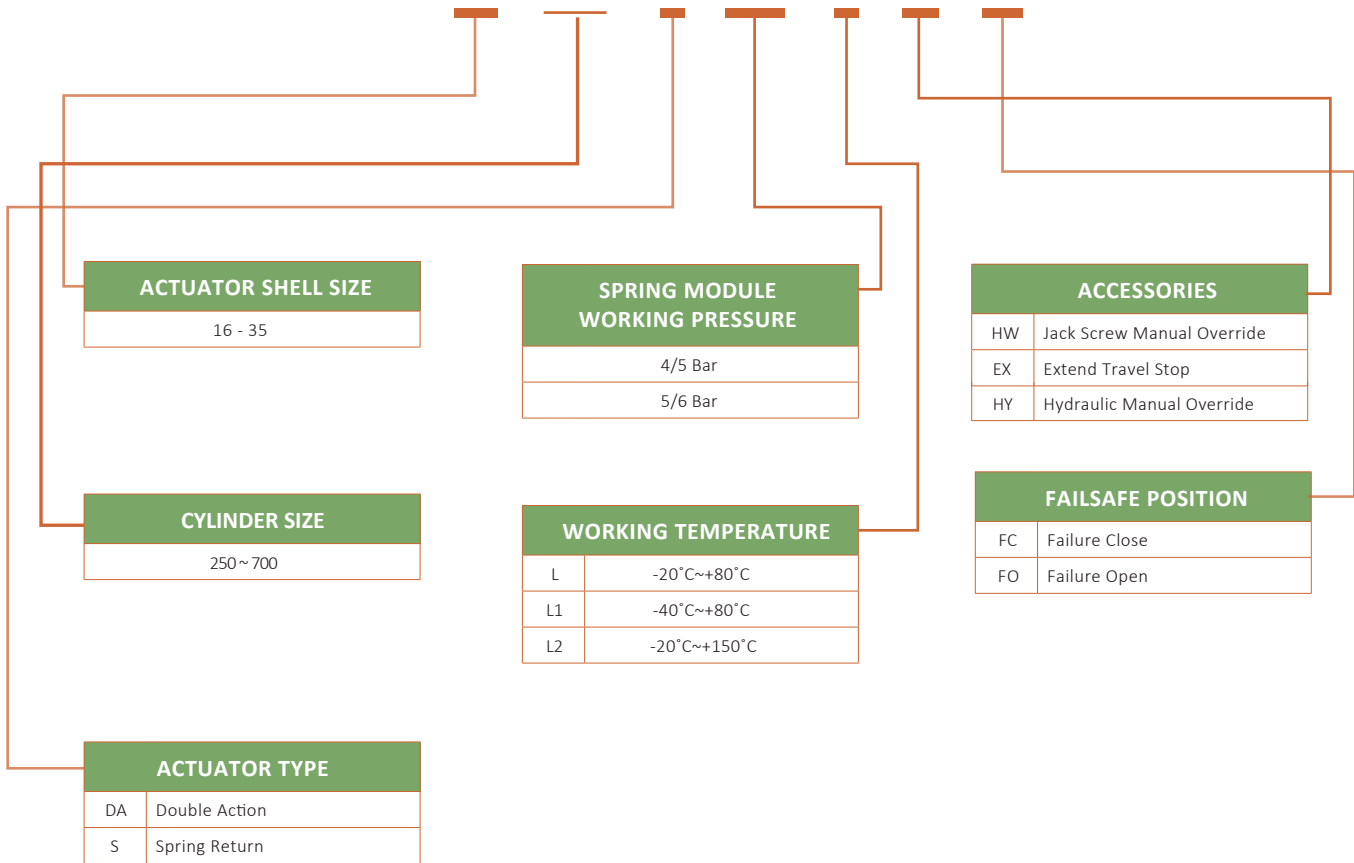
ACTUATOR SHELL SIZE

16 - 35

CYLINDER SIZE

250～700

ACTUATOR TYPE

| DA | Double Action |
|---|---|
| S | Spring Return |

SPRING MODULE WORKING PRESSURE

4/5 Bar

5/6 Bar

WORKING TEMPERATURE

| L | -20˚C~+80˚C |
|---|---|
| L1 | -40˚C~+80˚C |
| L2 | -20˚C~+150˚C |

ACCESSORIES

| HW | Jack Screw Manual Override |
|---|---|
| EX | Extend Travel Stop |
| HY | Hydraulic Manual Override |

FAILSAFE POSITION

| FC | Failure Close |
|---|---|
| FO | Failure Open |